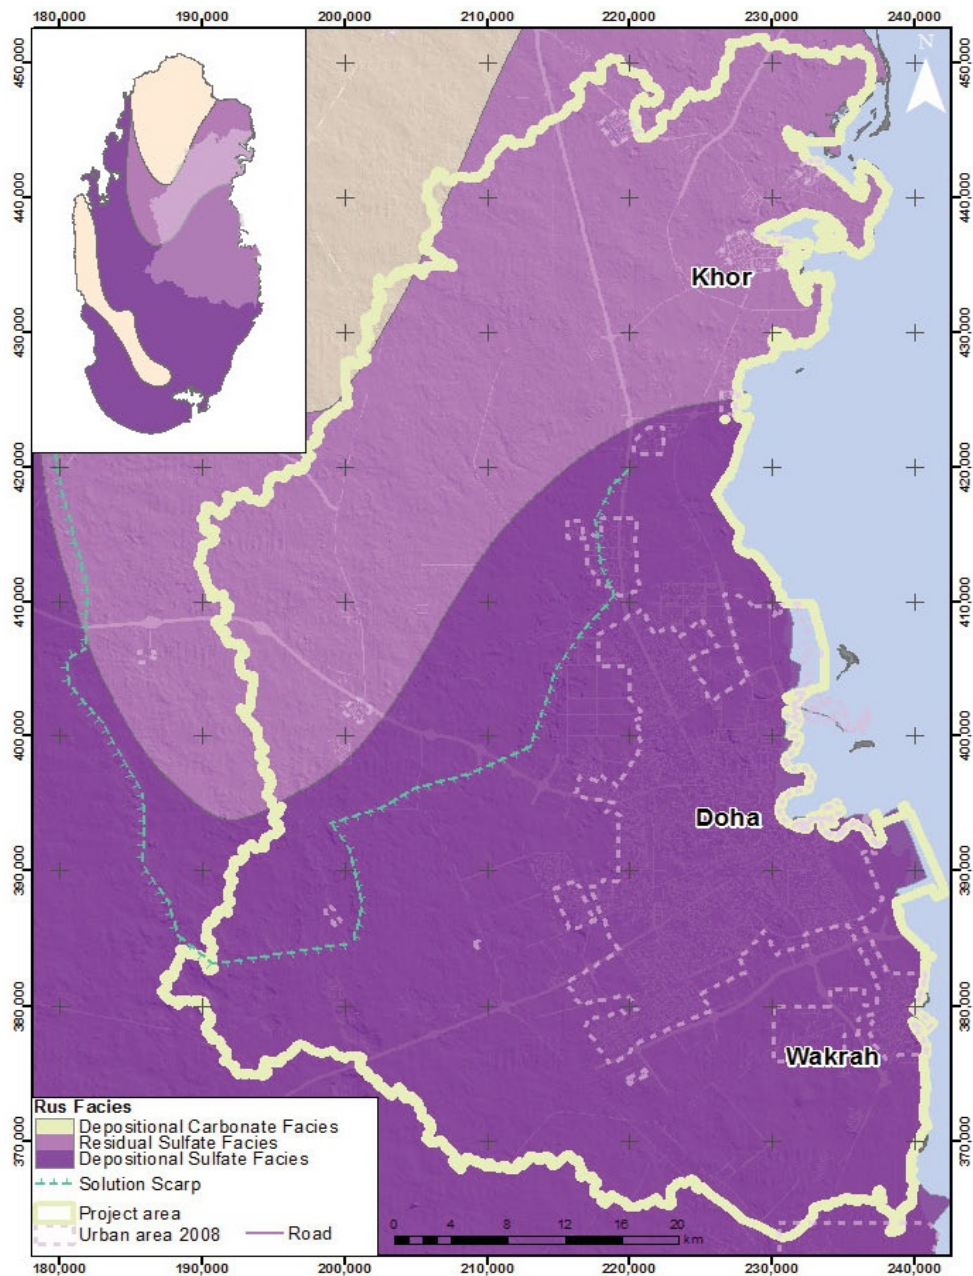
180,000 190,000 200,000 210,000 220,000 230,000 240,000

450,000
440,000
430,000
420,000
410,000
400,000
390,000
380,000
370,000

N

Khor

Doha

Wakrah

Rus Facies
Depositional Carbonate Facies
Residual Sulfate Facies
Depositional Sulfate Facies
Solution Scarp
Project area
Urban area 2008
Road

0 4 8 12 16 20 km

180,000 190,000 200,000 210,000 220,000 230,000 240,000